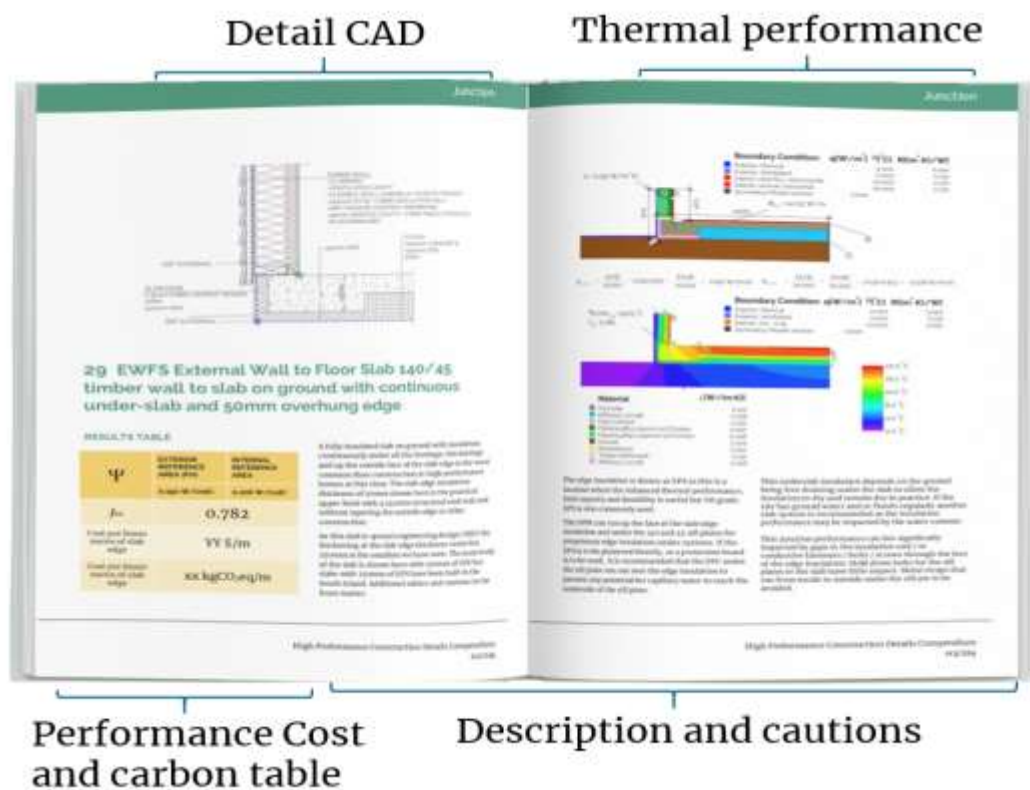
Detail CAD

Thermal performance

Junction

Junction

29 EWFS External Wall to Floor Slab 140/45 timber wall to slab on ground with continuous under-slab and 50mm overhung edge

RESULTS TABLE

| Ψ | EXTERIOR REFERENCE AREA | INTERNAL REFERENCE AREA |
|---|---|---|
| $f_{Rsi}$ | 0.782 | |
| Cost per linear metre of slab edge | YY $/m | |
| Cost per linear metre of slab edge | xx kgCO₂eq/m | |

Boundary Condition

Boundary Condition

Material

High Performance Construction Details Compendium

High Performance Construction Details Compendium

Performance Cost and carbon table

Description and cautions